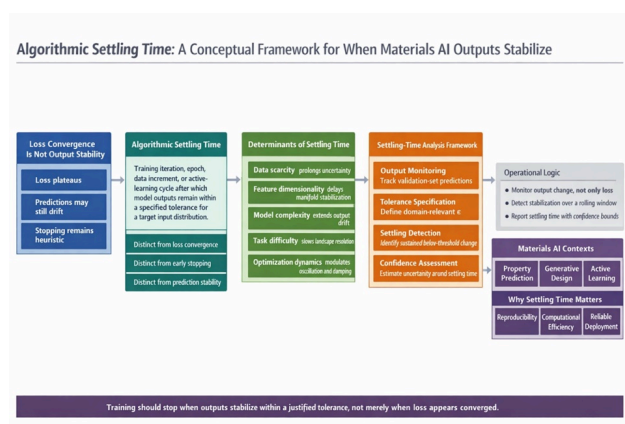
Algorithmic Settling Time: A Conceptual Framework for When Materials AI Outputs Stabilize

Loss Convergence Is Not Output Stability

Loss plateaus

Predictions may still drift

Stopping remains heuristic

Algorithmic Settling Time

Training iteration, epoch, data increment, or active-learning cycle after which model outputs remain within a specified tolerance for a target input distribution.

Distinct from loss convergence

Distinct from early stopping

Distinct from prediction stability

Determinants of Settling Time

Data scarcity prolongs uncertainty

Feature dimensionality delays manifold stabilization

Model complexity extends output drift

Task difficulty slows landscape resolution

Optimization dynamics modulates oscillation and damping

Settling-Time Analysis Framework

Output Monitoring
Track validation-set predictions

Tolerance Specification
Define domain-relevant ε

Settling Detection
Identify sustained below-threshold change

Confidence Assessment
Estimate uncertainty around settling time

Operational Logic

• Monitor output change, not only loss
• Detect stabilization over a rolling window
• Report settling time with confidence bounds

Materials AI Contexts

Property Prediction

Generative Design

Active Learning

Why Settling Time Matters

Reproducibility

Computational Efficiency

Reliable Deployment

Training should stop when outputs stabilize within a justified tolerance, not merely when loss appears converged.